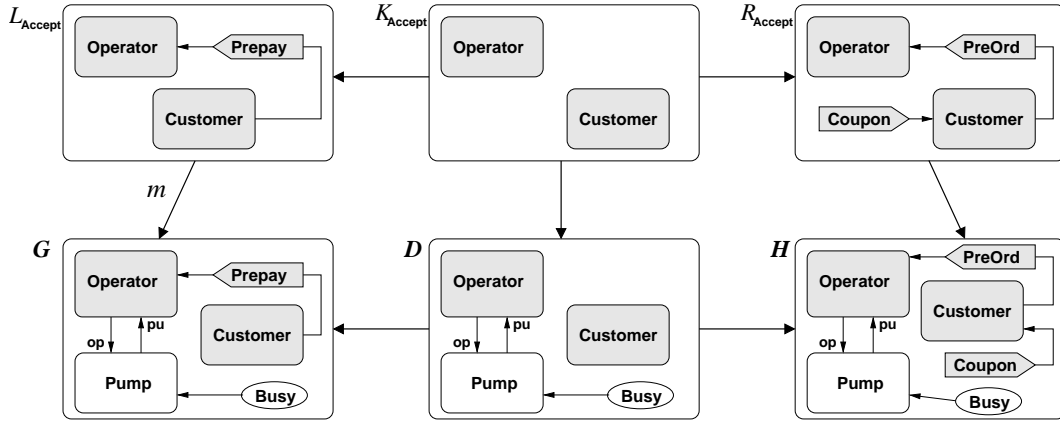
$L_{\text{Accept}}$

Operator

Prepay

Customer

$K_{\text{Accept}}$

Operator

Customer

$R_{\text{Accept}}$

Operator

PreOrd

Coupon

Customer

$m$

$G$

Operator

Prepay

Customer

op

pu

Pump

Busy

$D$

Operator

Customer

op

pu

Pump

Busy

$H$

Operator

PreOrd

Customer

op

pu

Coupon

Pump

Busy